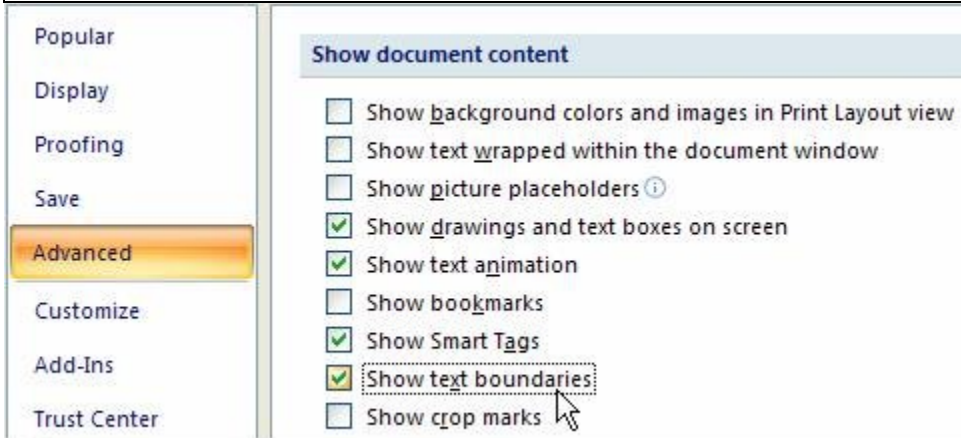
Popular
Display
Proofing
Save
Advanced
Customize
Add-Ins
Trust Center

Show document content

Show background colors and images in Print Layout view
Show text wrapped within the document window
Show picture placeholders
Show drawings and text boxes on screen
Show text animation
Show bookmarks
Show Smart Tags
Show text boundaries
Show crop marks